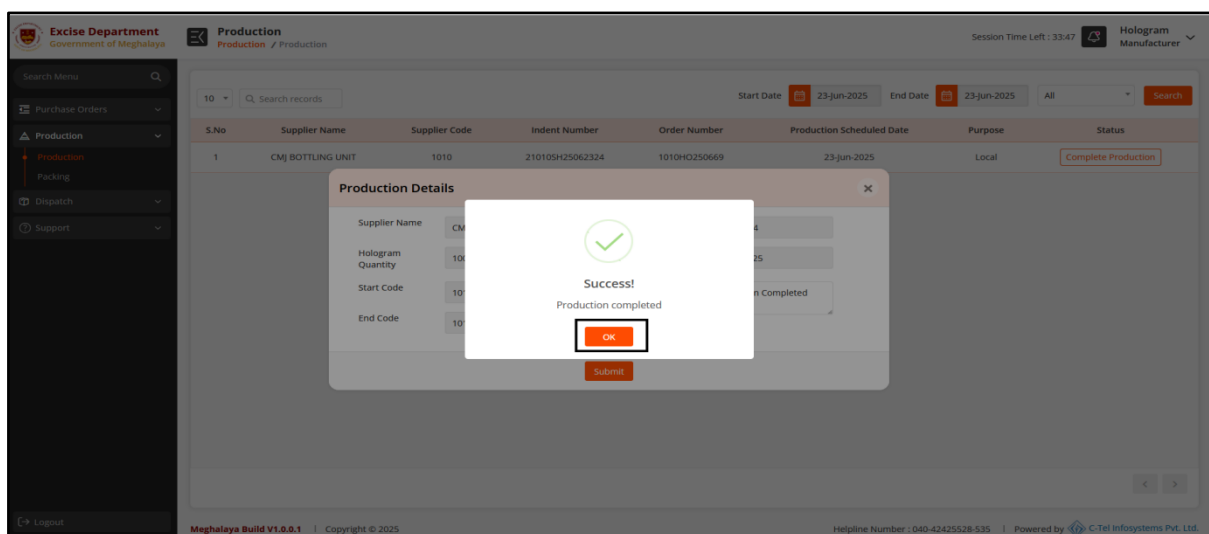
Excise Department
Government of Meghalaya

Production
Production / Production

Session Time Left : 33:47

Hologram
Manufacturer

Search Menu

Purchase Orders

Production

Production

Packing

Dispatch

Support

Logout

10

Search records

Start Date 23-Jun-2025 End Date 23-Jun-2025 All Search

| S.No | Supplier Name | Supplier Code | Indent Number | Order Number | Production Scheduled Date | Purpose | Status |
|---|---|---|---|---|---|---|---|
| 1 | CMJ BOTTLING UNIT | 1010 | 21010SH25062324 | 1010HO250669 | 23-Jun-2025 | Local | Complete Production |

Production Details ×

Supplier Name CM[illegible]

Hologram Quantity 10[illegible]

Start Code 10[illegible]

End Code 10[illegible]

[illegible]4

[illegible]25

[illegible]n Completed

Submit

Success!

Production completed

OK

Meghalaya Build V1.0.0.1 | Copyright © 2025

Helpline Number : 040-42425528-535 | Powered by C-Tel Infosystems Pvt. Ltd.